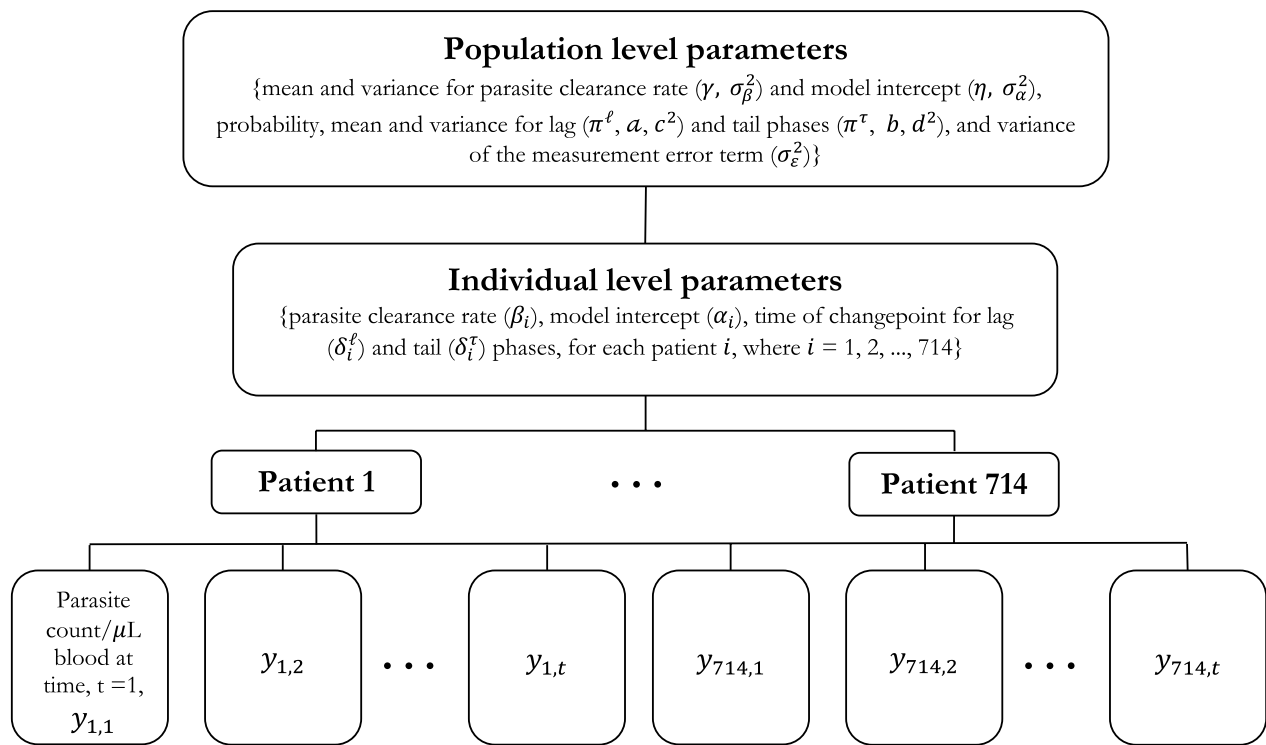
**Population level parameters**

{mean and variance for parasite clearance rate ($\gamma, \sigma_{\beta}^2$) and model intercept ($\eta, \sigma_{\alpha}^2$), probability, mean and variance for lag ($\pi^{\ell}, a, c^2$) and tail phases ($\pi^{\tau}, b, d^2$), and variance of the measurement error term ($\sigma_{\varepsilon}^2$)}

**Individual level parameters**

{parasite clearance rate ($\beta_i$), model intercept ($\alpha_i$), time of changepoint for lag ($\delta_i^{\ell}$) and tail ($\delta_i^{\tau}$) phases, for each patient $i$, where $i$ = 1, 2, ..., 714}

**Patient 1**

• • •

**Patient 714**

Parasite count/$\mu$L blood at time, t =1, $y_{1,1}$

$y_{1,2}$

• • •

$y_{1,t}$

$y_{714,1}$

$y_{714,2}$

• • •

$y_{714,t}$